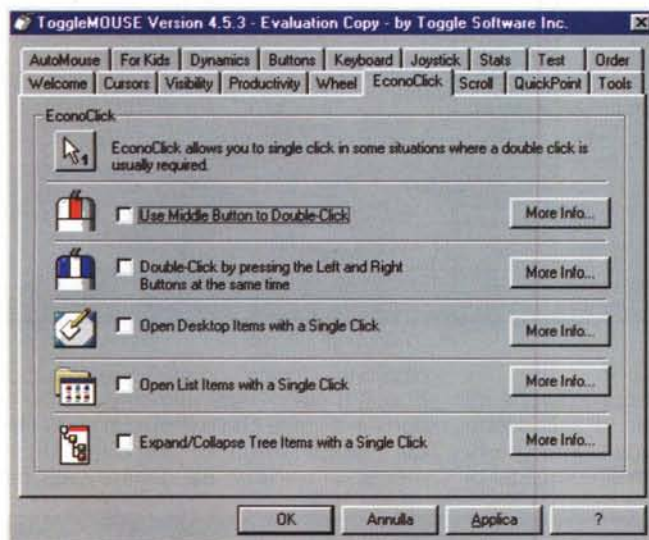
ToggleMOUSE Version 4.5.3 - Evaluation Copy - by Toggle Software Inc.

AutoMouse | For Kids | Dynamics | Buttons | Keyboard | Joystick | Stats | Test | Order
Welcome | Cursors | Visibility | Productivity | Wheel | EconoClick | Scroll | QuickPoint | Tools

EconoClick

EconoClick allows you to single click in some situations where a double click is usually required.

Use Middle Button to Double-Click
More Info...

Double-Click by pressing the Left and Right Buttons at the same time
More Info...

Open Desktop Items with a Single Click
More Info...

Open List Items with a Single Click
More Info...

Expand/Collapse Tree Items with a Single Click
More Info...

OK | Annulla | Applica | ?